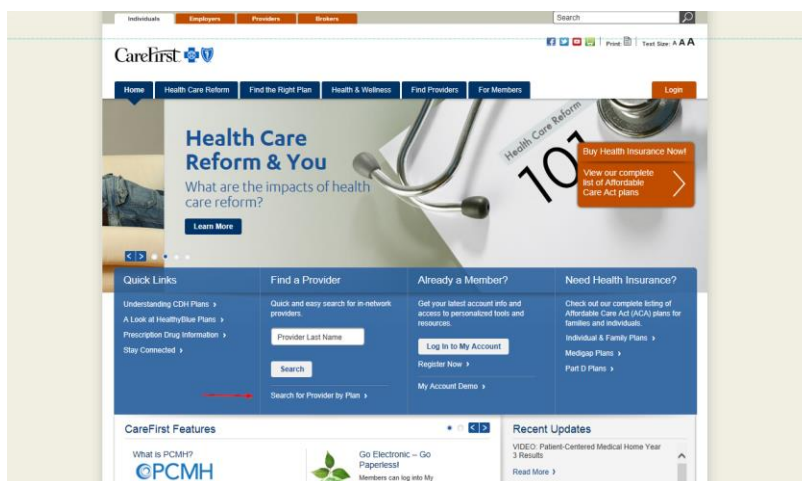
Individuals Employers Providers Brokers

Search

CareFirst

Print | Text Size: A A A

Home Health Care Reform Find the Right Plan Health & Wellness Find Providers For Members

Login

Health Care Reform & You

What are the impacts of health care reform?

Learn More

Health Care Reform 101

Buy Health Insurance Now!

View our complete list of Affordable Care Act plans

Quick Links

Understanding CDH Plans ›

A Look at HealthyBlue Plans ›

Prescription Drug Information ›

Stay Connected ›

Find a Provider

Quick and easy search for in-network providers.

Provider Last Name

Search

Search for Provider by Plan ›

Already a Member?

Get your latest account info and access to personalized tools and resources.

Log In to My Account

Register Now ›

My Account Demo ›

Need Health Insurance?

Check out our complete listing of Affordable Care Act (ACA) plans for families and individuals.

Individual & Family Plans ›

Medigap Plans ›

Part D Plans ›

CareFirst Features

What is PCMH?

PCMH

Go Electronic – Go Paperless!

Members can log into My

Recent Updates

VIDEO: Patient-Centered Medical Home Year 3 Results

Read More ›